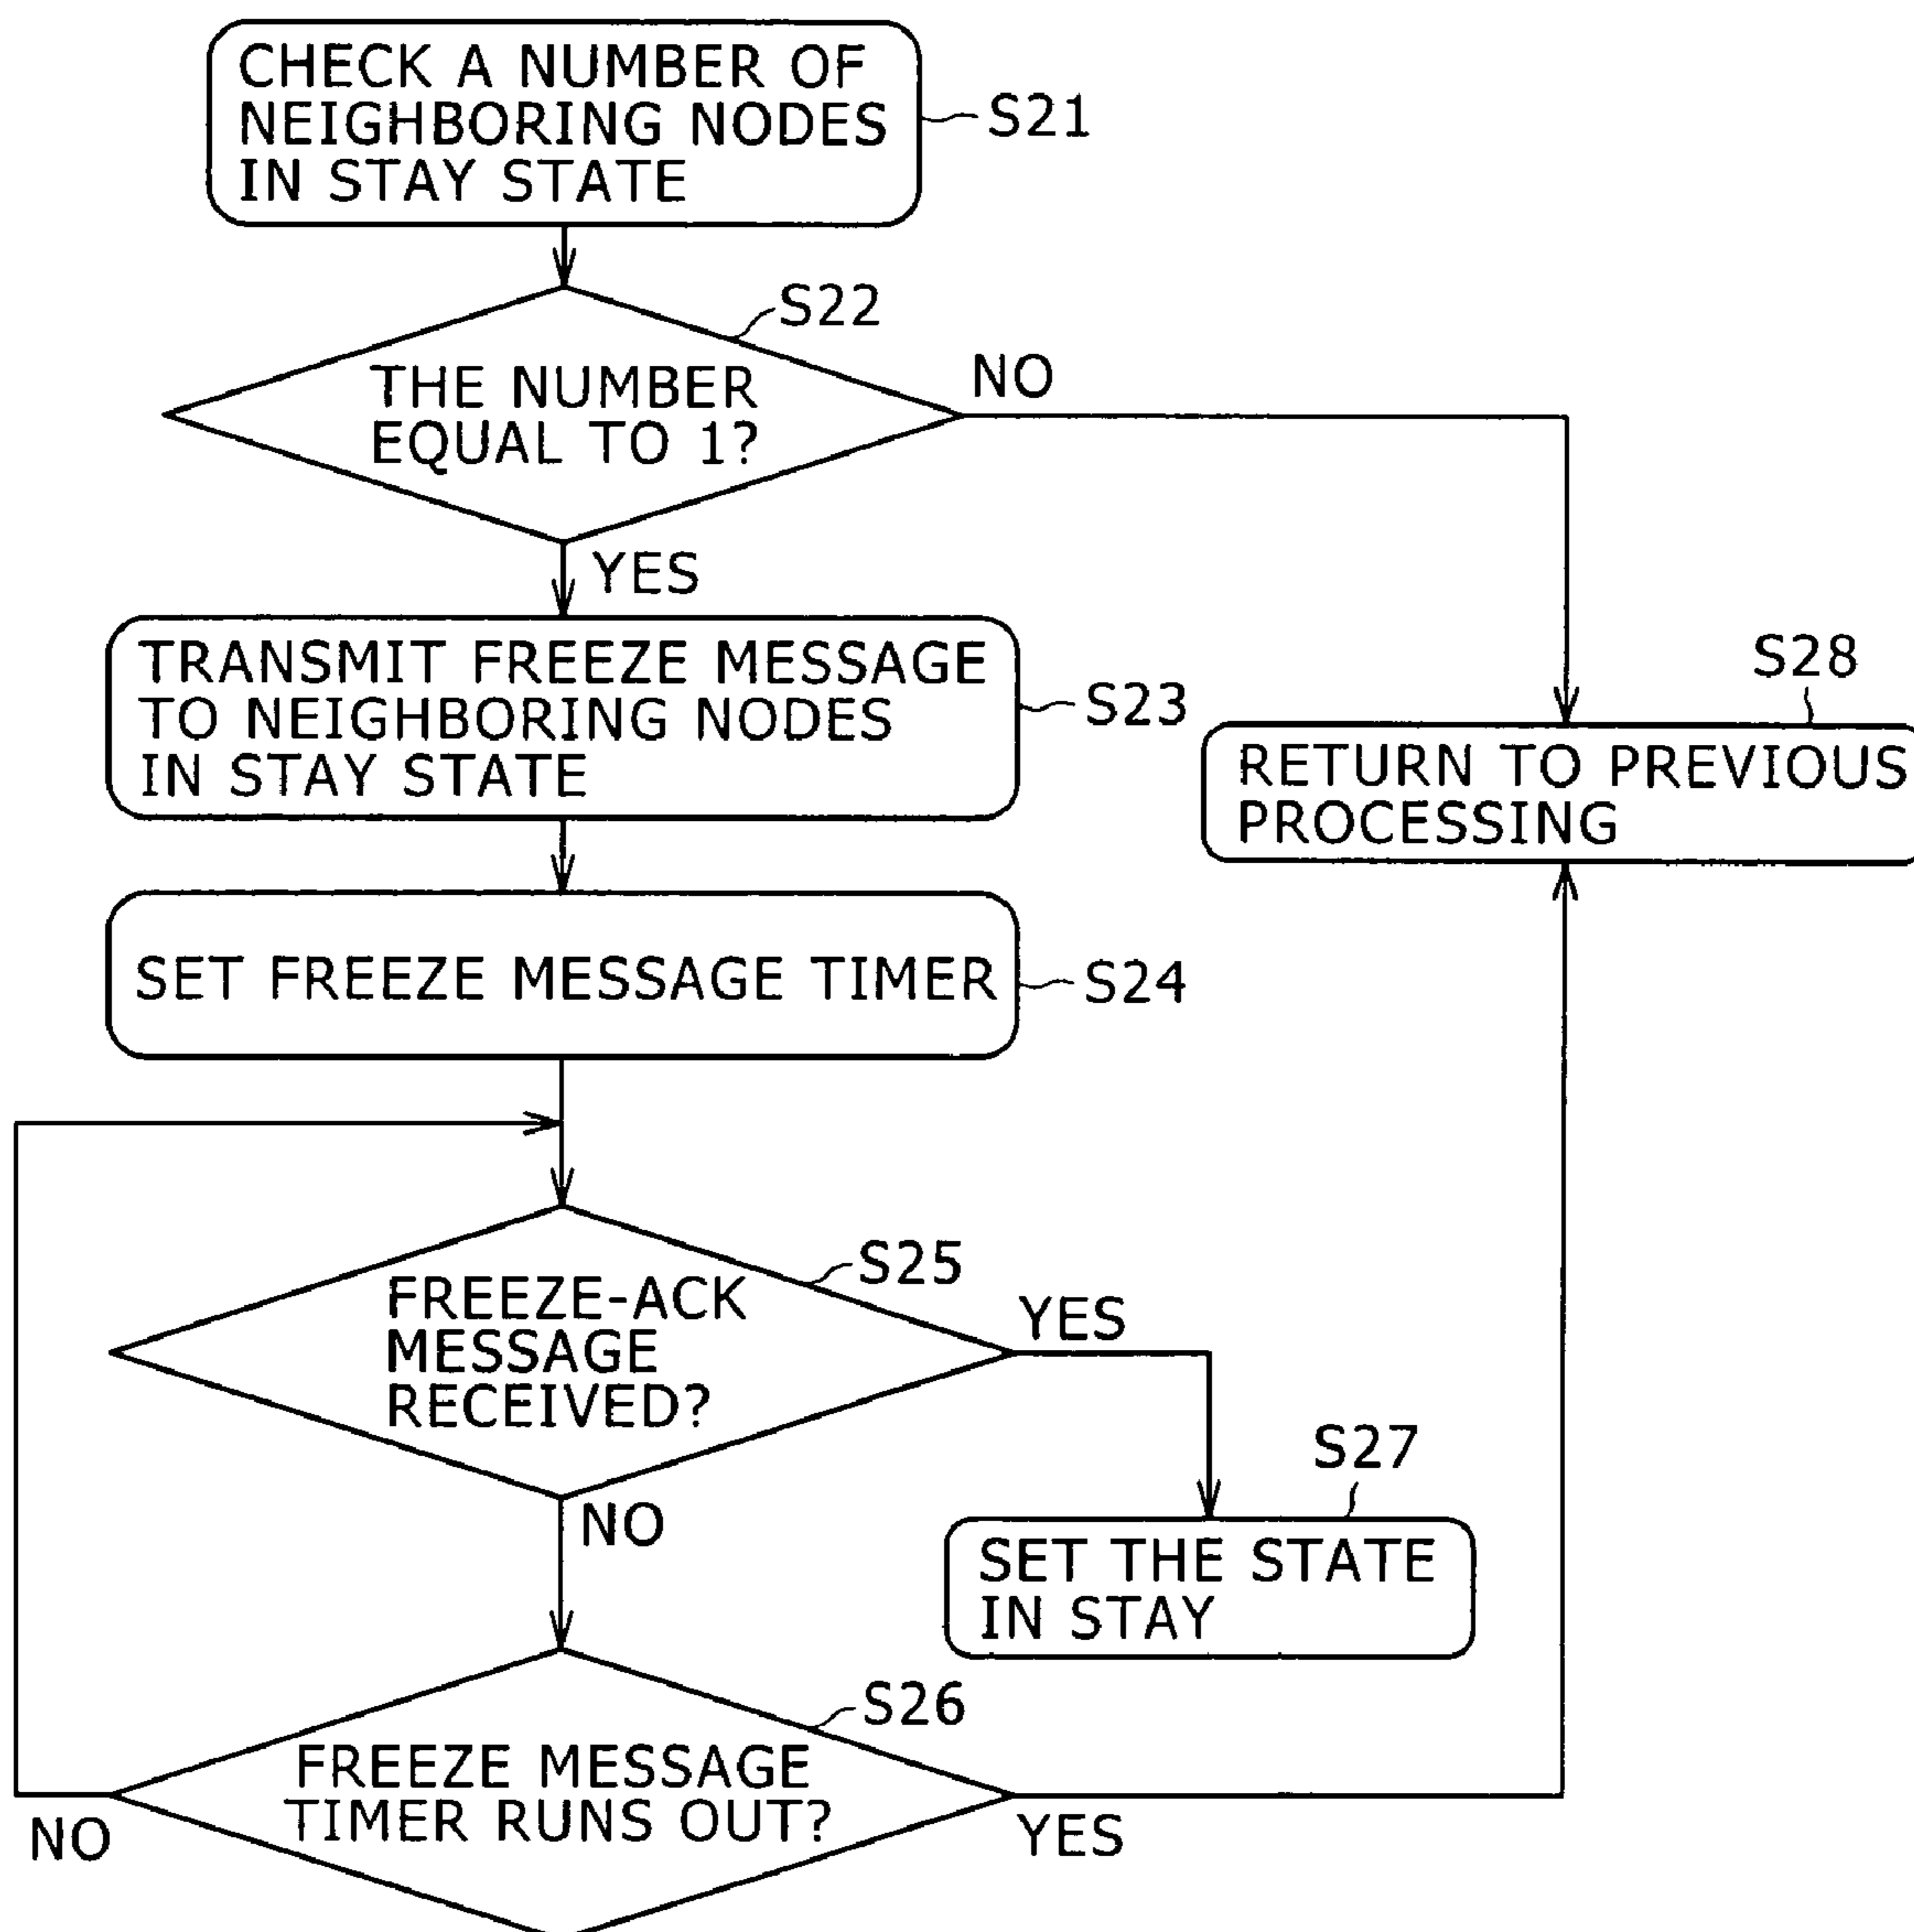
CHECK A NUMBER OF NEIGHBORING NODES IN STAY STATE

S21

S22

THE NUMBER EQUAL TO 1?

NO

YES

TRANSMIT FREEZE MESSAGE TO NEIGHBORING NODES IN STAY STATE

S23

S28

RETURN TO PREVIOUS PROCESSING

SET FREEZE MESSAGE TIMER

S24

S25

FREEZE-ACK MESSAGE RECEIVED?

YES

NO

S27

SET THE STATE IN STAY

S26

FREEZE MESSAGE TIMER RUNS OUT?

NO

YES